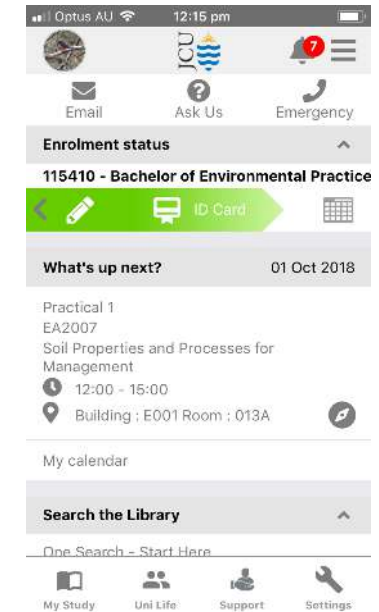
Optus AU 12:15 pm

JCU

7

Email Ask Us Emergency

Enrolment status

115410 - Bachelor of Environmental Practice

ID Card

What's up next? 01 Oct 2018

Practical 1
EA2007
Soil Properties and Processes for Management
12:00 - 15:00
Building : E001 Room : 013A

My calendar

Search the Library

One Search - Start Here

My Study Uni Life Support Settings